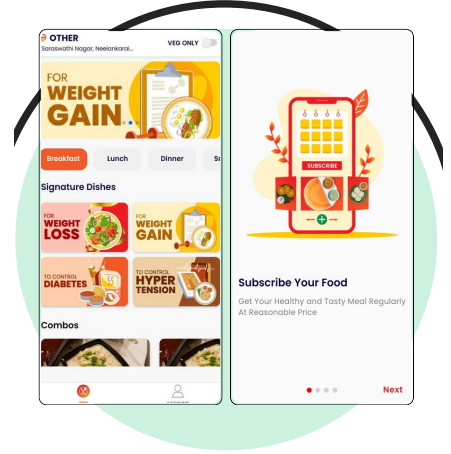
OTHER
Saraswathi Nagar, Neelankarai...
VEG ONLY

FOR
WEIGHT
GAIN

Breakfast
Lunch
Dinner
Sn

Signature Dishes

FOR
WEIGHT
LOSS

FOR
WEIGHT
GAIN

TO CONTROL
DIABETES

TO CONTROL
HYPER
TENSION

Combos

SUBSCRIBE

Subscribe Your Food

Get Your Healthy and Tasty Meal Regularly At Reasonable Price

Next